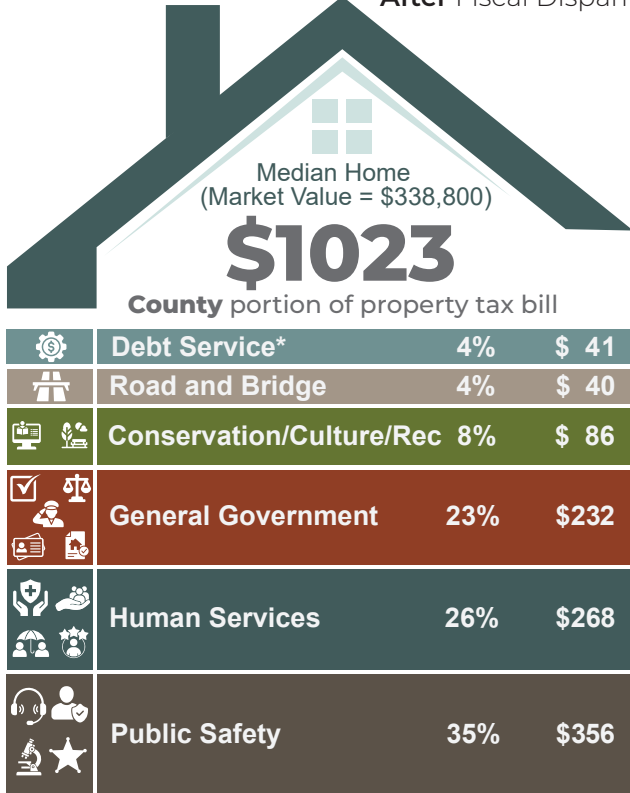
After Fiscal Dispari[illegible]

Median Home
(Market Value = $338,800)

$1023

County portion of property tax bill

| | | | |
|---|---|---|---|
| | Debt Service* | 4% | $ 41 |
| | Road and Bridge | 4% | $ 40 |
| | Conservation/Culture/Rec | 8% | $ 86 |
| | General Government | 23% | $232 |
| | Human Services | 26% | $268 |
| | Public Safety | 35% | $356 |